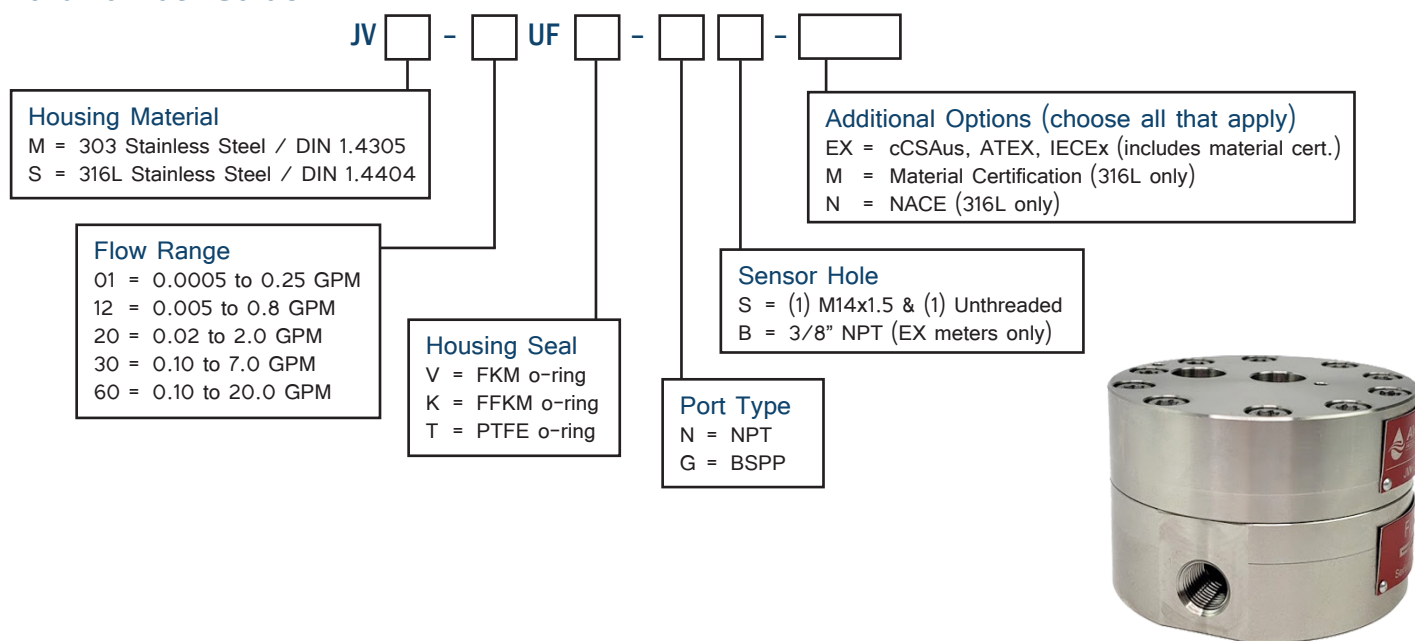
JV [ ] - [ ] UF [ ] - [ ] [ ] - [ ]

Housing Material
M = 303 Stainless Steel / DIN 1.4305
S = 316L Stainless Steel / DIN 1.4404

Flow Range
01 = 0.0005 to 0.25 GPM
12 = 0.005 to 0.8 GPM
20 = 0.02 to 2.0 GPM
30 = 0.10 to 7.0 GPM
60 = 0.10 to 20.0 GPM

Housing Seal
V = FKM o-ring
K = FFKM o-ring
T = PTFE o-ring

Port Type
N = NPT
G = BSPP

Sensor Hole
S = (1) M14x1.5 & (1) Unthreaded
B = 3/8" NPT (EX meters only)

Additional Options (choose all that apply)
EX = cCSAus, ATEX, IECEx (includes material cert.)
M = Material Certification (316L only)
N = NACE (316L only)